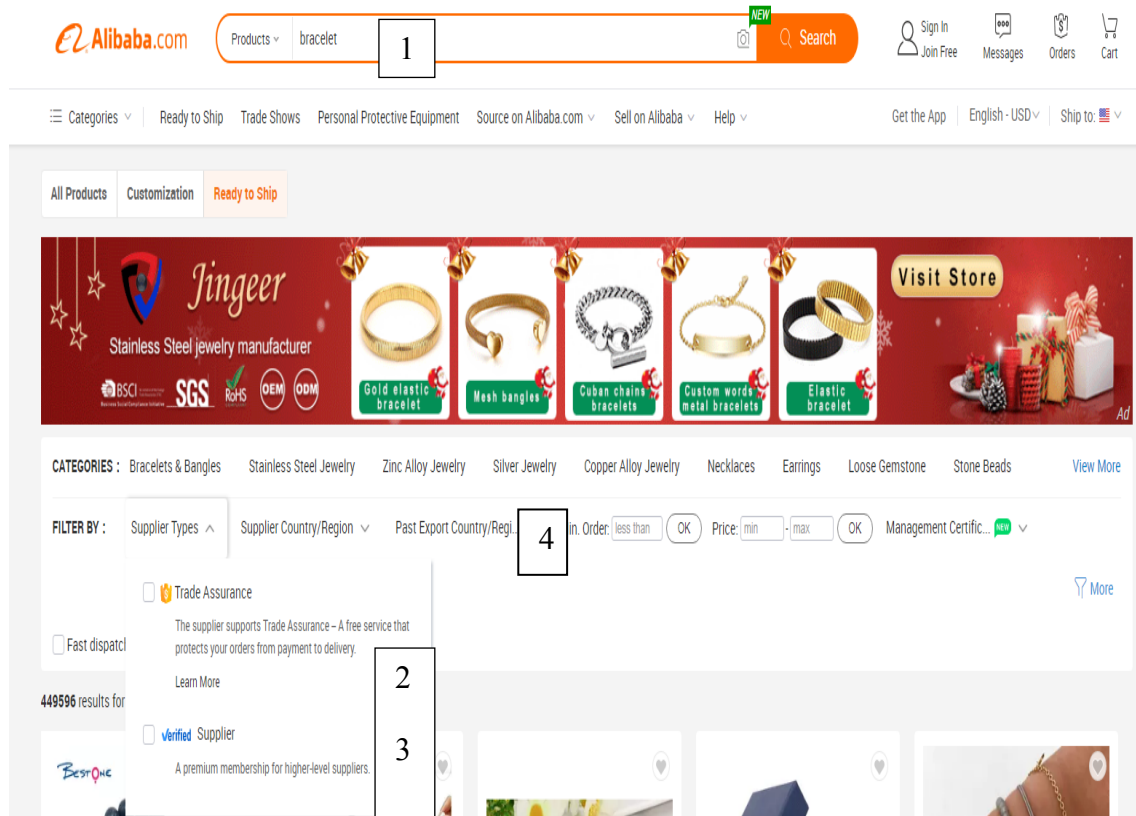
Alibaba.com

Products bracelet 1 NEW Search

Sign In
Join Free

Messages Orders Cart

Categories Ready to Ship Trade Shows Personal Protective Equipment Source on Alibaba.com Sell on Alibaba Help

Get the App English - USD Ship to:

All Products Customization Ready to Ship

Jingeer
Stainless Steel jewelry manufacturer
BSCI SGS RoHS OEM ODM

Gold elastic bracelet
Mesh bangles
Cuban chains bracelets
Custom words metal bracelets
Elastic bracelet

Visit Store

Ad

CATEGORIES : Bracelets & Bangles Stainless Steel Jewelry Zinc Alloy Jewelry Silver Jewelry Copper Alloy Jewelry Necklaces Earrings Loose Gemstone Stone Beads View More

FILTER BY : Supplier Types Supplier Country/Region Past Export Country/Regi... 4 in. Order: less than OK Price: min - max OK Management Certific... NEW

More

Trade Assurance

The supplier supports Trade Assurance – A free service that protects your orders from payment to delivery.

Learn More

2

Fast dispatc

449596 results for

Verified Supplier

3

A premium membership for higher-level suppliers.

BestOne